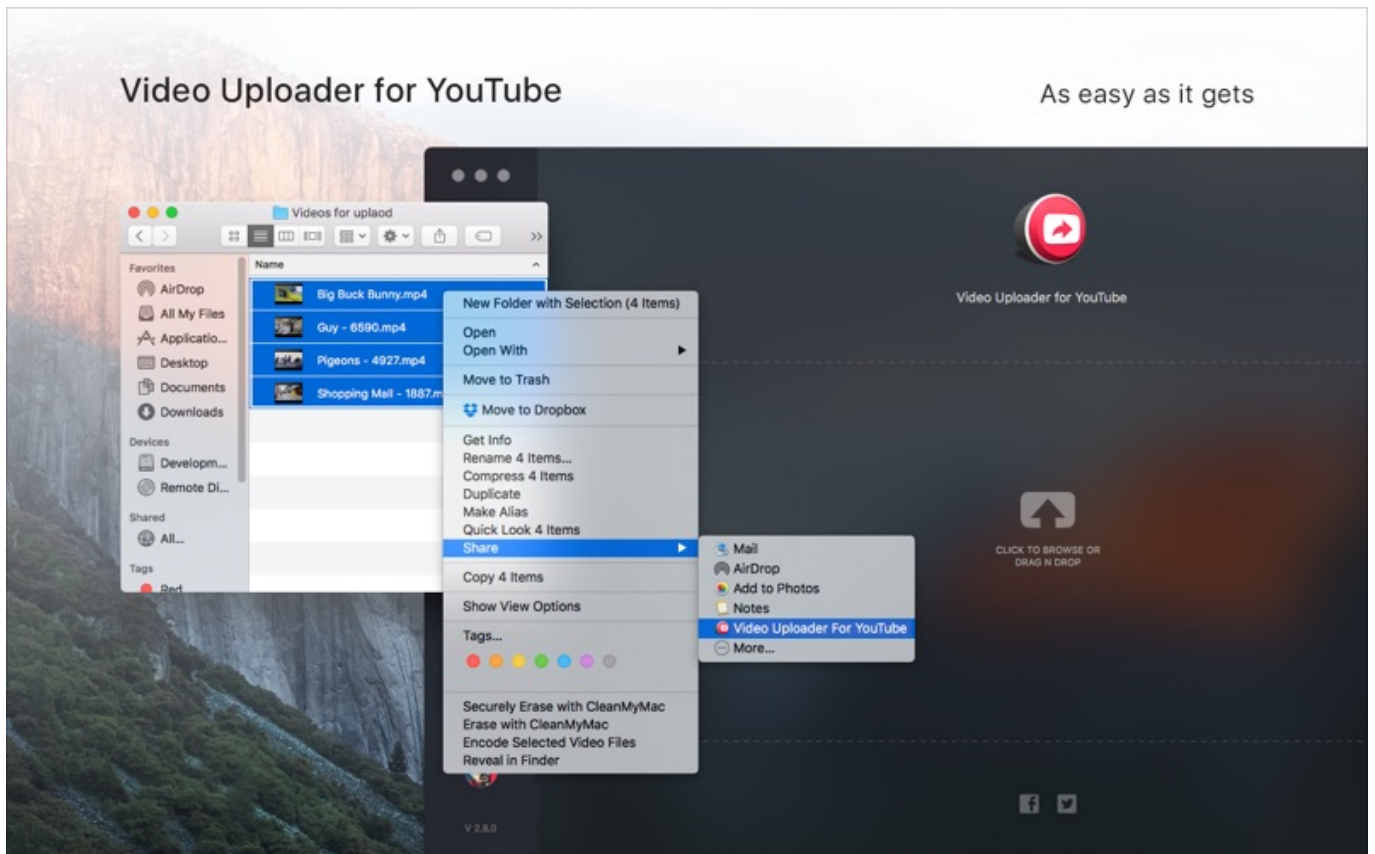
Video Uploader for YouTube

As easy as it gets

Videos for uplaod

Favorites
AirDrop
All My Files
Applicatio...
Desktop
Documents
Downloads
Devices
Developm...
Remote Di...
Shared
All...
Tags
Red

Name
Big Buck Bunny.mp4
Guy - 6590.mp4
Pigeons - 4927.mp4
Shopping Mall - 1887.m

New Folder with Selection (4 Items)
Open
Open With
Move to Trash
Move to Dropbox
Get Info
Rename 4 Items...
Compress 4 Items
Duplicate
Make Alias
Quick Look 4 Items
Share
Copy 4 Items
Show View Options
Tags...
Securely Erase with CleanMyMac
Erase with CleanMyMac
Encode Selected Video Files
Reveal in Finder

Mail
AirDrop
Add to Photos
Notes
Video Uploader For YouTube
More...

Video Uploader for YouTube

CLICK TO BROWSE OR
DRAG N DROP

V 2.8.0